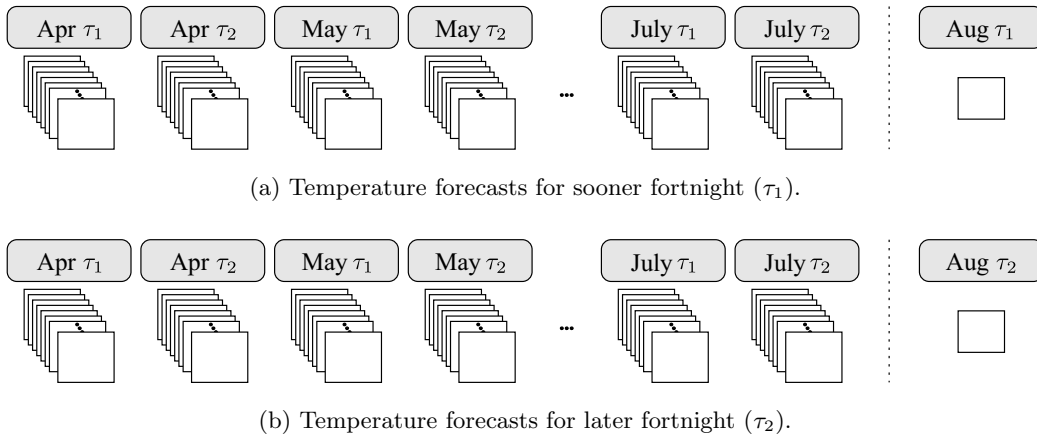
Apr $\tau_1$ Apr $\tau_2$ May $\tau_1$ May $\tau_2$ ... July $\tau_1$ July $\tau_2$ Aug $\tau_1$

(a) Temperature forecasts for sooner fortnight ($\tau_1$).

Apr $\tau_1$ Apr $\tau_2$ May $\tau_1$ May $\tau_2$ ... July $\tau_1$ July $\tau_2$ Aug $\tau_2$

(b) Temperature forecasts for later fortnight ($\tau_2$).